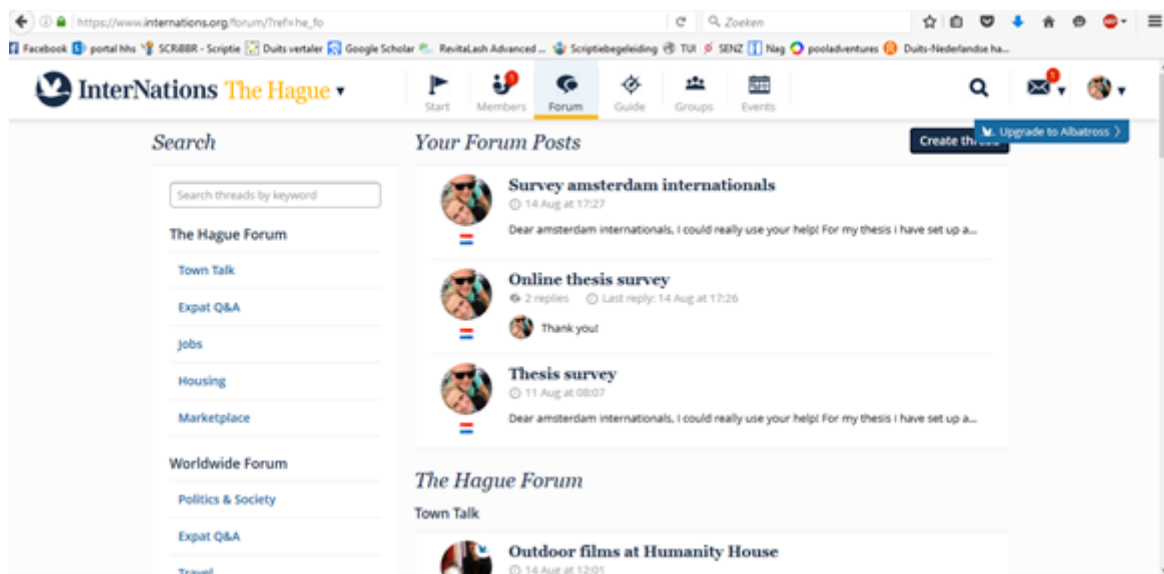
https://www.internations.org/forum/?ref=he_fo

Zoeken

Facebook portal hhs SCRIBBR - Scriptie Duits vertaler Google Scholar RevitaLash Advanced ... Scriptiebegeleiding TUI SENZ Nag pooladventures Duits-Nederlandse ha...

InterNations The Hague ▾

Start Members Forum Guide Groups Events

Create thread

Upgrade to Albatross

Search

Search threads by keyword

The Hague Forum

Town Talk

Expat Q&A

Jobs

Housing

Marketplace

Worldwide Forum

Politics & Society

Expat Q&A

Travel

Your Forum Posts

Survey amsterdam internationals
14 Aug at 17:27
Dear amsterdam internationals, I could really use your help! For my thesis i have set up a...

Online thesis survey
2 replies Last reply: 14 Aug at 17:26
Thank you!

Thesis survey
11 Aug at 08:07
Dear amsterdam internationals, I could really use your help! For my thesis i have set up a...

The Hague Forum

Town Talk

Outdoor films at Humanity House
14 Aug at 12:01